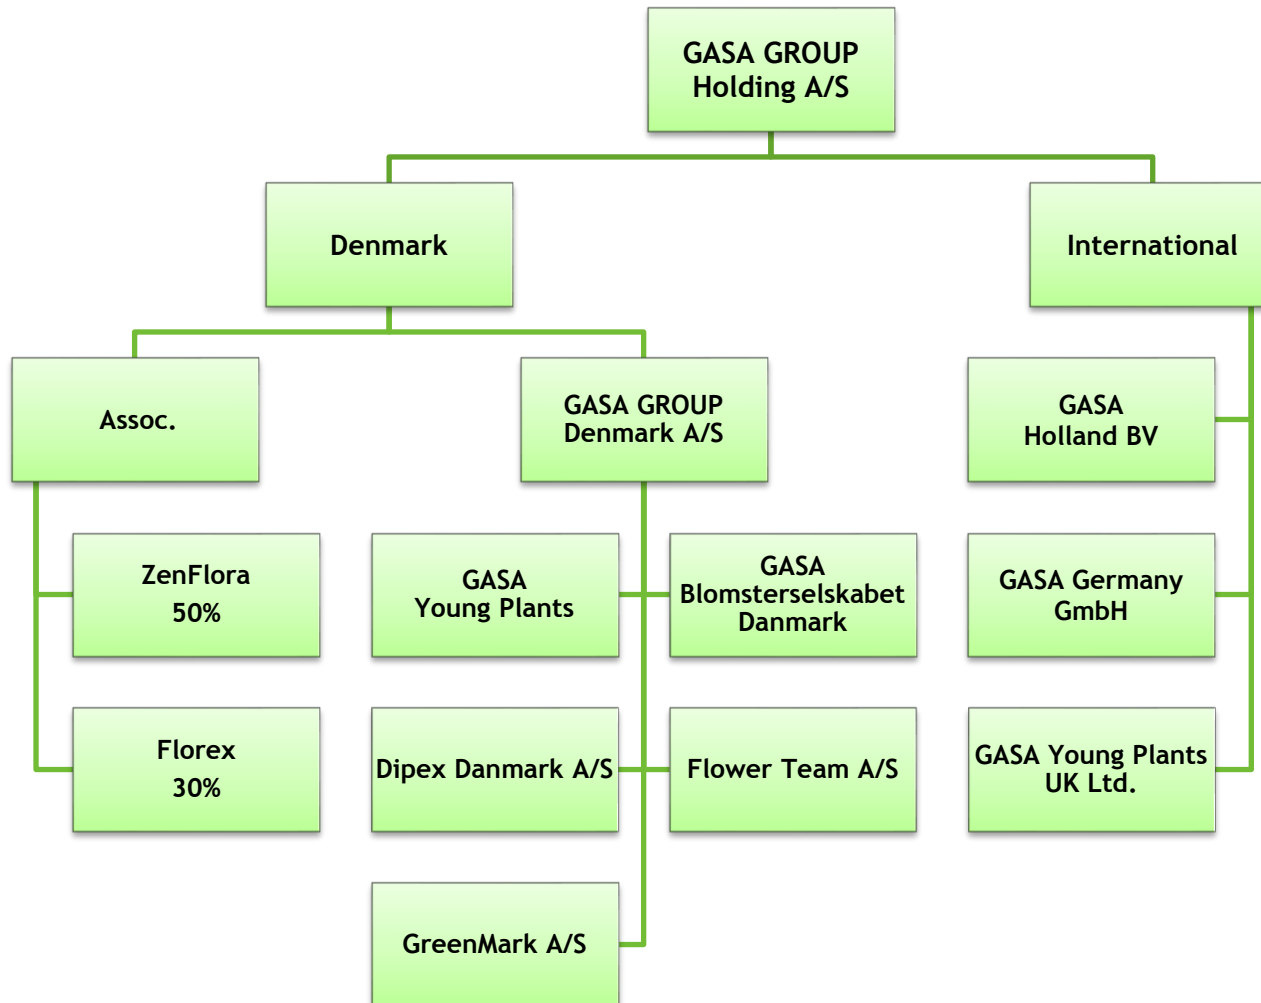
GASA GROUP
Holding A/S

Denmark

International

Assoc.

GASA GROUP
Denmark A/S

GASA
Holland BV

ZenFlora
50%

GASA
Young Plants

GASA
Blomsterselskabet
Danmark

GASA Germany
GmbH

Florex
30%

Dipex Danmark A/S

Flower Team A/S

GASA Young Plants
UK Ltd.

GreenMark A/S